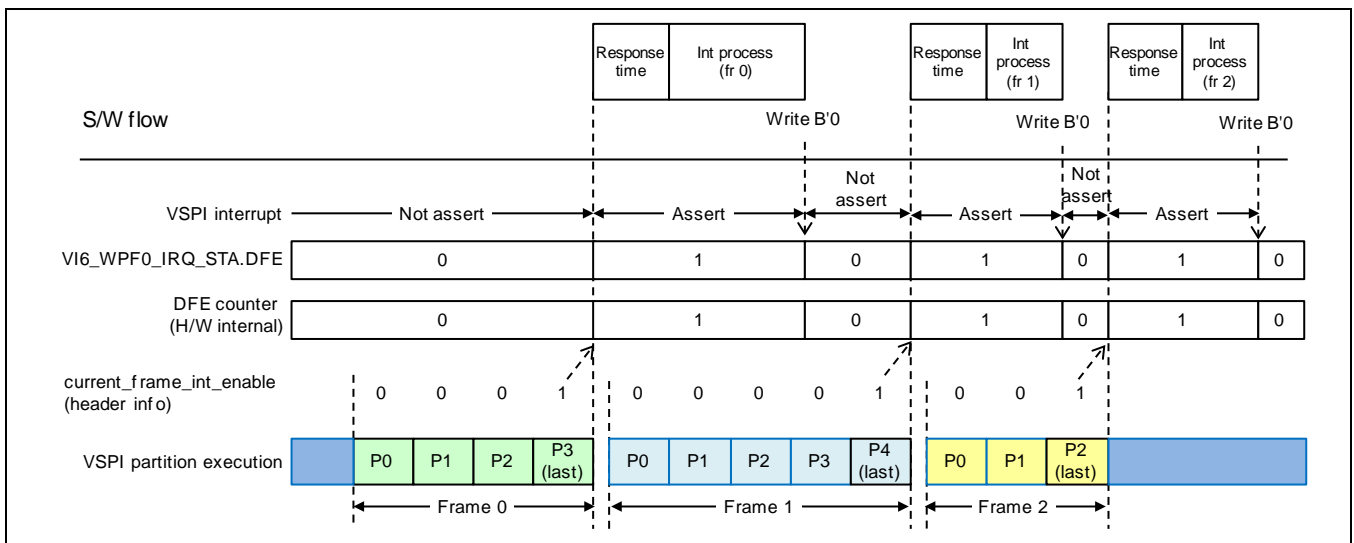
Response time | Int process (fr 0)

Response time | Int process (fr 1)

Response time | Int process (fr 2)

S/W flow

Write B'0

Write B'0

Write B'0

VSPI interrupt — Not assert — Assert — Not assert — Assert — Not assert — Assert

| VI6_WPF0_IRQ_STA.DFE | 0 | 1 | 0 | 1 | 0 | 1 | 0 |
|---|---|---|---|---|---|---|---|
| DFE counter (H/W internal) | 0 | 1 | 0 | 1 | 0 | 1 | 0 |

current_frame_int_enable (header info) 0 0 0 1 0 0 0 0 1 0 0 1

VSPI partition execution P0 P1 P2 P3 (last) P0 P1 P2 P3 P4 (last) P0 P1 P2 (last)

Frame 0

Frame 1

Frame 2